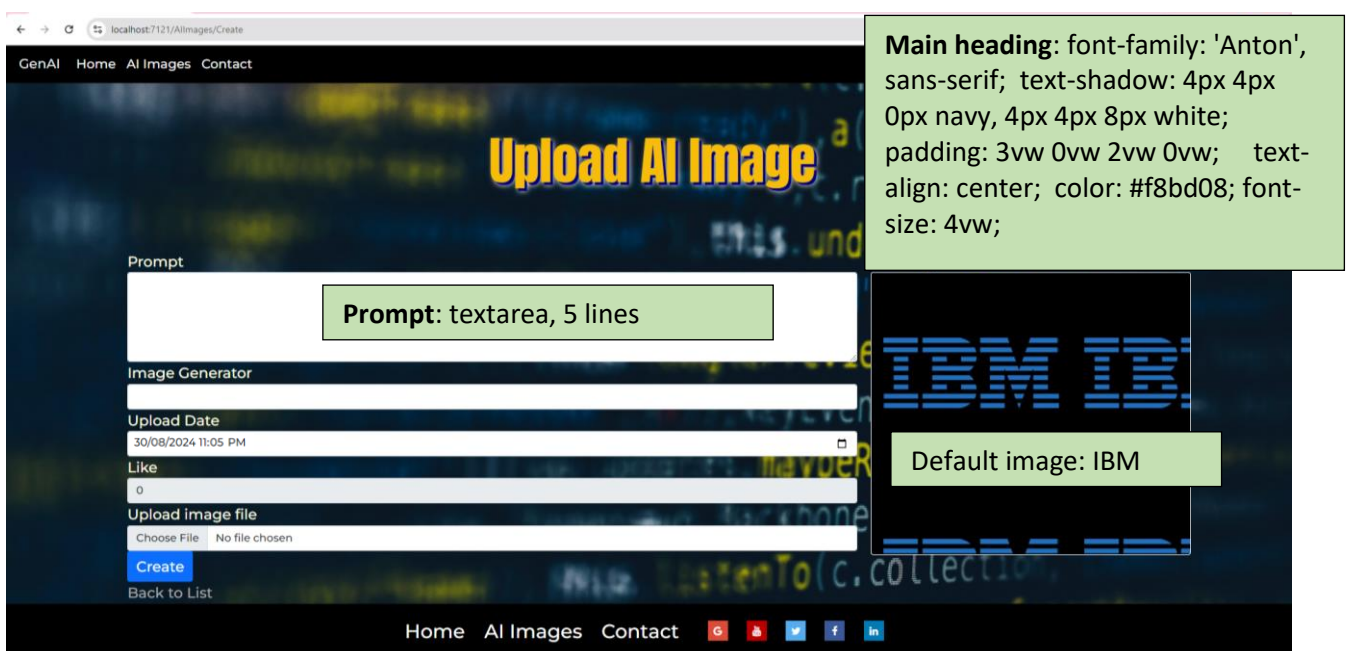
localhost:7121/AIImages/Create

GenAI Home AI Images Contact

Upload AI Image

Main heading: font-family: 'Anton', sans-serif; text-shadow: 4px 4px 0px navy, 4px 4px 8px white; padding: 3vw 0vw 2vw 0vw; text-align: center; color: #f8bd08; font-size: 4vw;

Prompt

Prompt: textarea, 5 lines

Image Generator

Upload Date

30/08/2024 11:05 PM

Like

0

Upload image file

Choose File No file chosen

Create

Back to List

IBM IB

Default image: IBM

IBM IBI

Home AI Images Contact G f in